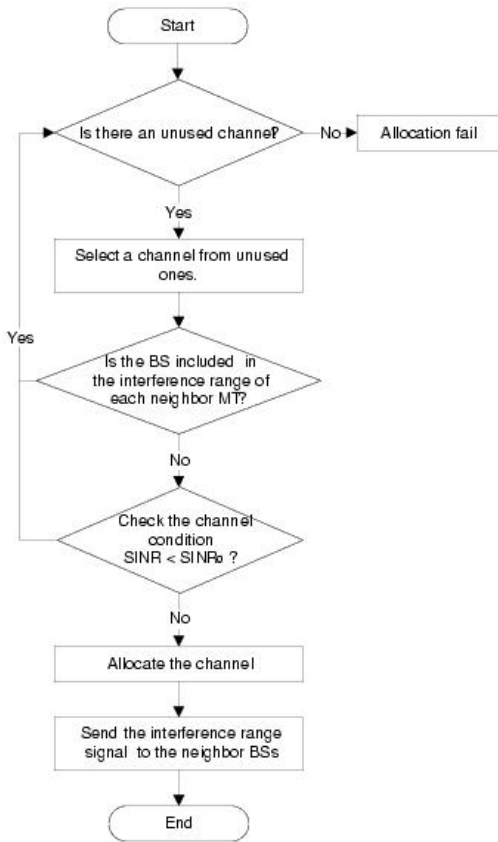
Start

Is there an unused channel?

No

Allocation fail

Yes

Select a channel from unused ones.

Yes

Is the BS included in the interference range of each neighbor MT?

No

Check the channel condition $SINR < SINR_{th}$ ?

No

Allocate the channel

Send the interference range signal to the neighbor BSs

End